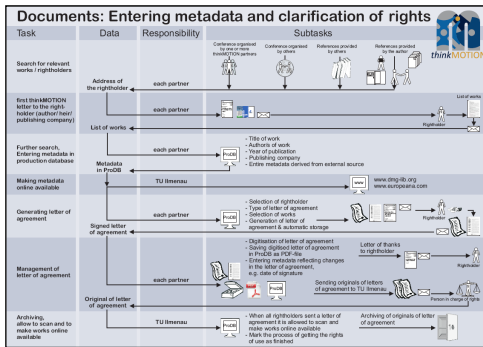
Documents: Entering metadata and clarification of rights

| Task | Data | Responsibility | Subtasks |
|---|---|---|---|
| Search for relevant works / rightholders | Address of the rightholder | each partner | Conference organized by one or more thinkMOTION partners; Conference organized by others; References provided by others; References provided by the author |
| first thinkMOTION letter to the rightholder (author/ heir/ publishing company) | List of works | each partner | List of works; Rightholder |
| Further search, Entering metadata in production database | Metadata in ProDB | each partner | ProDB - Title of work - Author/s of work - Year of publication - Publishing company - Entire metadata derived from external source |
| Making metadata online available | | TU Ilmenau | www www.dmg-lib.org www.europeana.com |
| Generating letter of agreement | Signed letter of agreement | each partner | ProDB - Selection of rightholder - Type of letter of agreement - Selection of works - Generation of letter of agreement & automatic storage; Rightholder |
| Management of letter of agreement | Original of letter of agreement | each partner | ProDB - Digitisation of letter of agreement - Saving digitised letter of agreement in ProDB as PDF-file - Entering metadata reflecting changes in the letter of agreement, e.g. date of signature; Letter of thanks to rightholder; Rightholder; Sending originals of letters of agreement to TU Ilmenau; Person in charge of rights |
| Archiving, allow to scan and to make works online available | | TU Ilmenau | ProDB - When all rightholders sent a letter of agreement it is allowed to scan and make works online available - Mark the process of getting the rights of use as finished; Archiving of originals of letter of agreement |

thinkMOTION